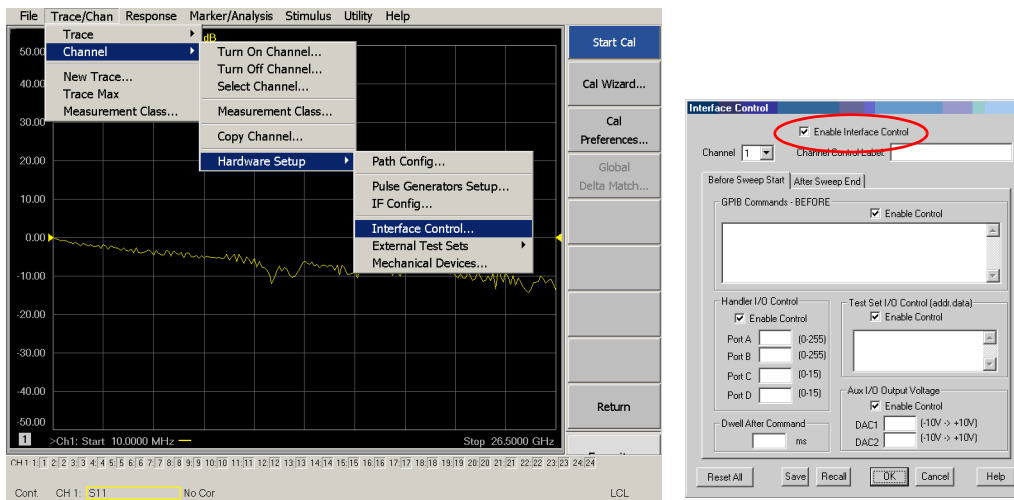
File Trace/Chan Response Marker/Analysis Stimulus Utility Help

Trace
Channel
New Trace...
Trace Max
Measurement Class...

Turn On Channel...
Turn Off Channel...
Select Channel...
Measurement Class...
Copy Channel...
Hardware Setup

Path Config...
Pulse Generators Setup...
IF Config...
Interface Control...
External Test Sets
Mechanical Devices...

dB
50.00
40.00
30.00
20.00
10.00
0.00
-10.00
-20.00
-30.00
-40.00
-50.00

1 >Ch1: Start 10.0000 MHz — Stop 26.5000 GHz

CH 1 1 2 3 4 5 6 7 8 9 10 11 12 13 14 15 16 17 18 19 20 21 22 23 24

Cont. CH 1: S11 No Cor LCL

Start Cal
Cal Wizard...
Cal Preferences...
Global Delta Match...
Return

Interface Control
Enable Interface Control
Channel 1 Channel Control Label
Before Sweep Start After Sweep End
GPIB Commands - BEFORE
Enable Control
Handler I/O Control
Enable Control
Port A (0-255)
Port B (0-255)
Port C (0-15)
Port D (0-15)
Test Set I/O Control (addr.data)
Enable Control
Aux I/O Output Voltage
Enable Control
DAC1 (-10V -> +10V)
DAC2 (-10V -> +10V)
Dwell After Command
ms
Reset All Save Recall OK Cancel Help